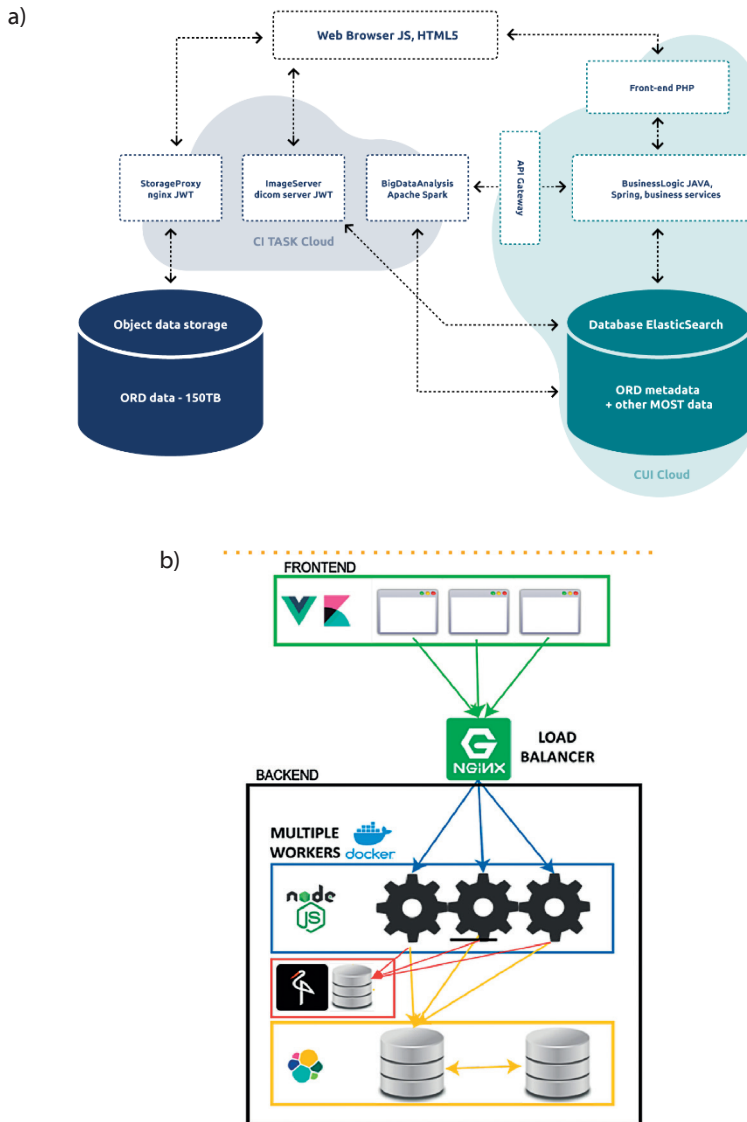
a)

Web Browser JS, HTML5

Front-end PHP

StorageProxy
nginx JWT

ImageServer
dicom server JWT

BigDataAnalysis
Apache Spark

API Gateway

BusinessLogic JAVA,
Spring, business services

CI TASK Cloud

Object data storage

ORD data - 150TB

Database ElasticSearch

ORD metadata
+ other MOST data

CUI Cloud

b)

FRONTEND

NGINX

LOAD
BALANCER

BACKEND

MULTIPLE
WORKERS

docker

node
JS